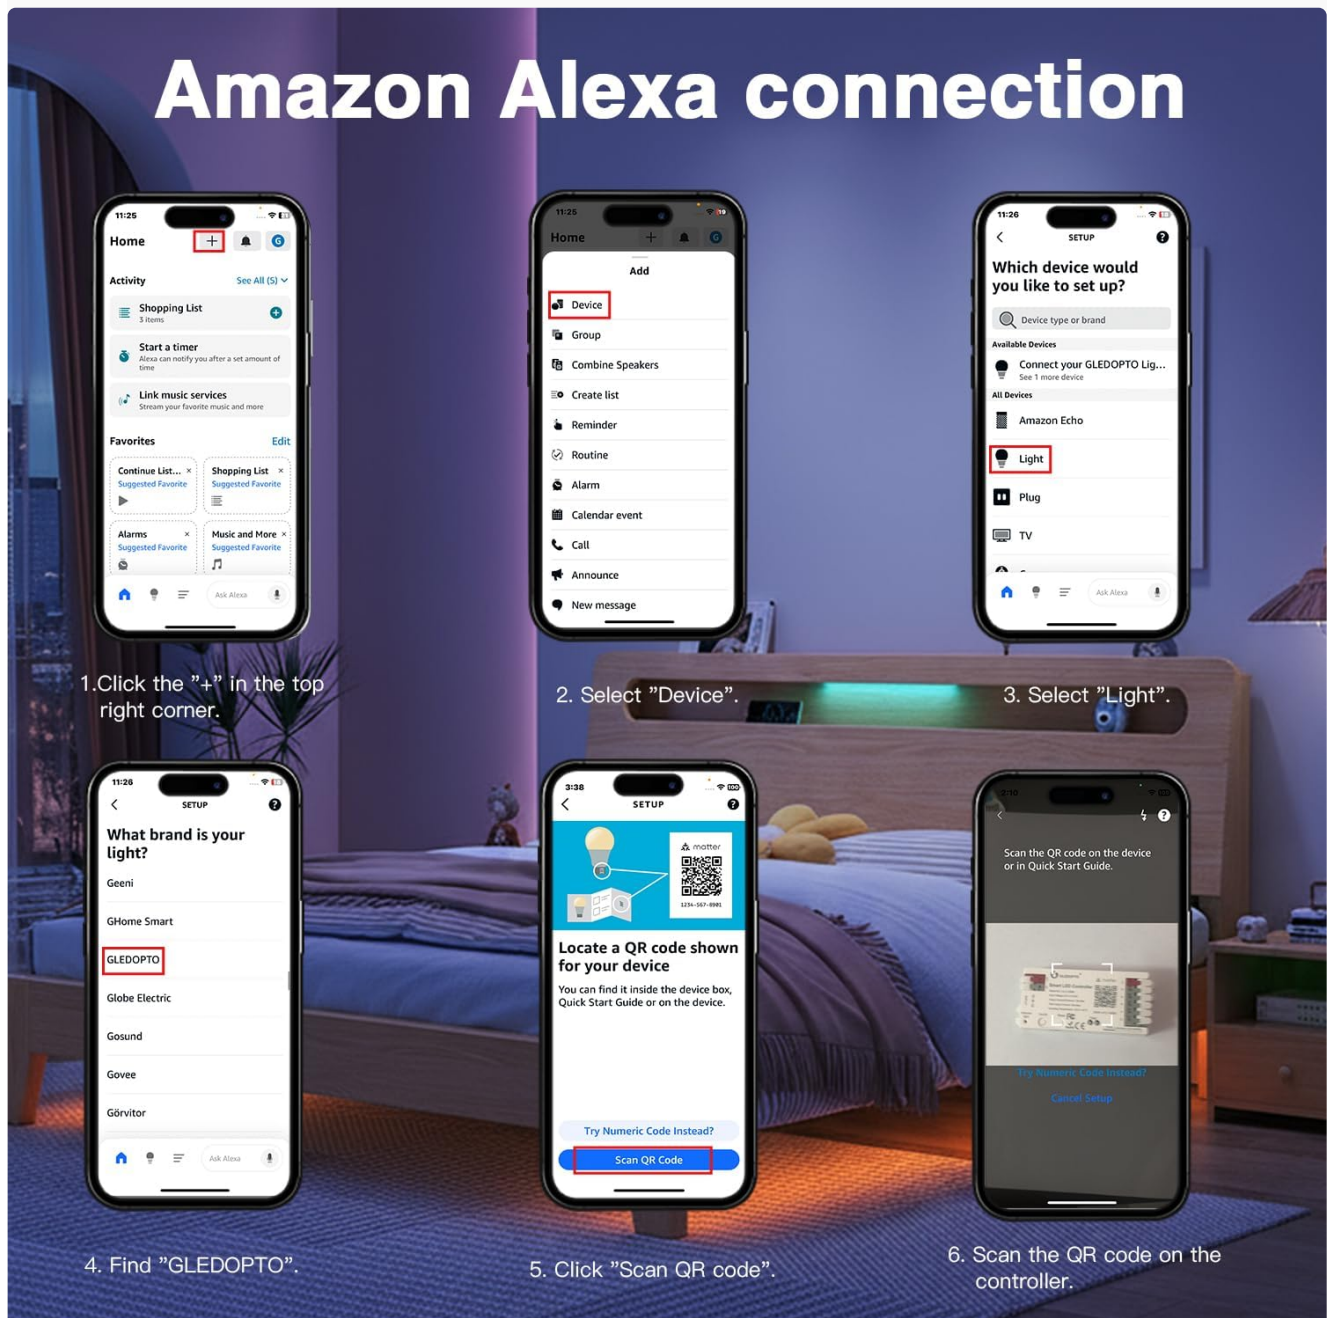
Amazon Alexa connection

11:25
Home
+
Activity
See All (5)
Shopping List
3 items
Start a timer
Alexa can notify you after a set amount of time
Link music services
Stream your favorite music and more
Favorites
Edit
Continue List... ×
Suggested Favorite
Shopping List ×
Suggested Favorite
Alarms ×
Suggested Favorite
Music and More ×
Suggested Favorite
Ask Alexa

1.Click the "+" in the top right corner.

11:25
Home
Add
Device
Group
Combine Speakers
Create list
Reminder
Routine
Alarm
Calendar event
Call
Announce
New message

2. Select "Device".

11:26
SETUP
Which device would you like to set up?
Device type or brand
Available Devices
Connect your GLEDOPTO Lig...
See 1 more device
All Devices
Amazon Echo
Light
Plug
TV
Ask Alexa

3. Select "Light".

11:26
SETUP
What brand is your light?
Geeni
GHome Smart
GLEDOPTO
Globe Electric
Gosund
Govee
Görvitor
Ask Alexa

4. Find "GLEDOPTO".

3:38
SETUP
matter
1234-567-8901
Locate a QR code shown for your device
You can find it inside the device box, Quick Start Guide or on the device.
Try Numeric Code Instead?
Scan QR Code

5. Click "Scan QR code".

Scan the QR code on the device or in Quick Start Guide.
Try Numeric Code Instead?
Cancel Setup

6. Scan the QR code on the controller.